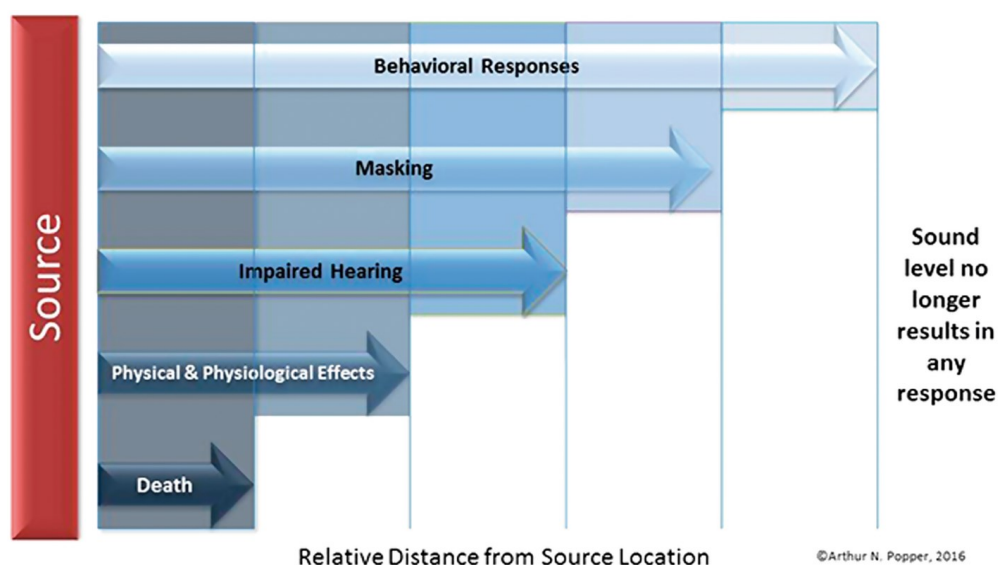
Source

Behavioral Responses

Masking

Impaired Hearing

Physical & Physiological Effects

Death

Sound level no longer results in any response

Relative Distance from Source Location

©Arthur N. Popper, 2016